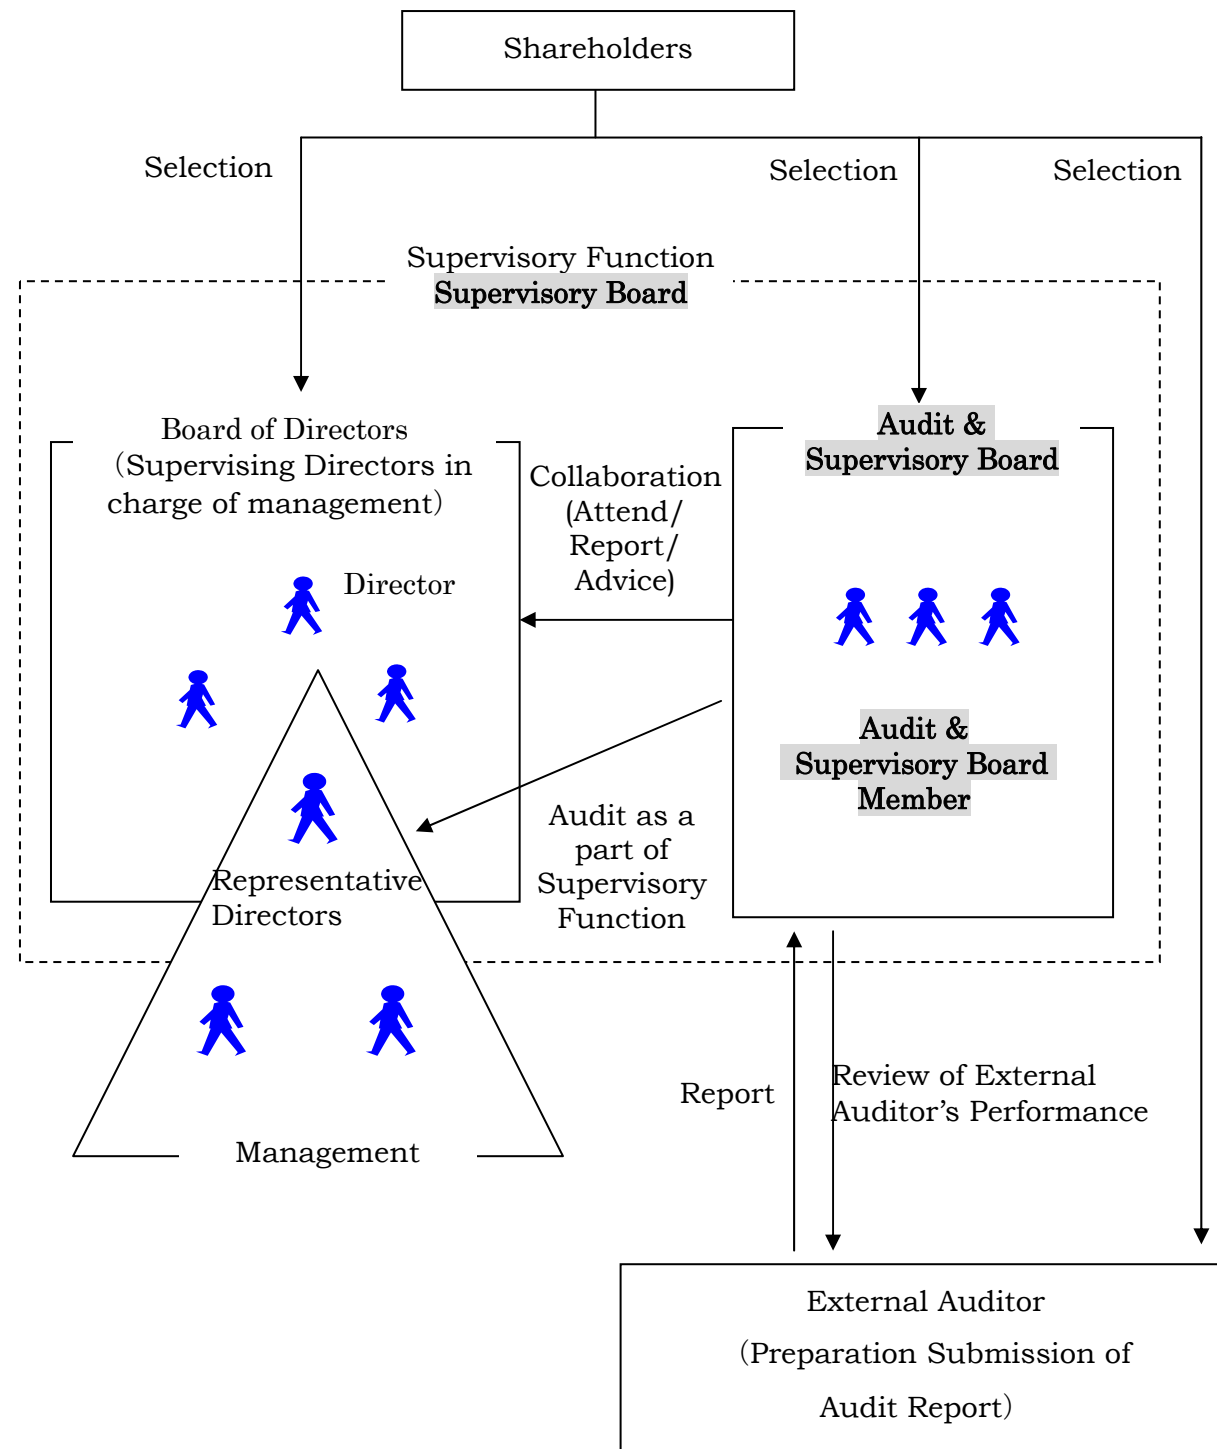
Shareholders

Selection

Selection

Selection

Supervisory Function
Supervisory Board

Board of Directors
(Supervising Directors in charge of management)

Director

Collaboration (Attend/ Report/ Advice)

Audit & Supervisory Board

Audit & Supervisory Board Member

Representative Directors

Audit as a part of Supervisory Function

Management

Report

Review of External Auditor’s Performance

External Auditor
(Preparation Submission of Audit Report)